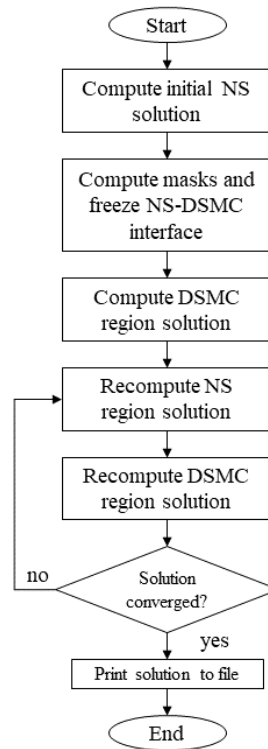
Start

Compute initial NS solution

Compute masks and freeze NS-DSMC interface

Compute DSMC region solution

Recompute NS region solution

Recompute DSMC region solution

Solution converged?

no

yes

Print solution to file

End